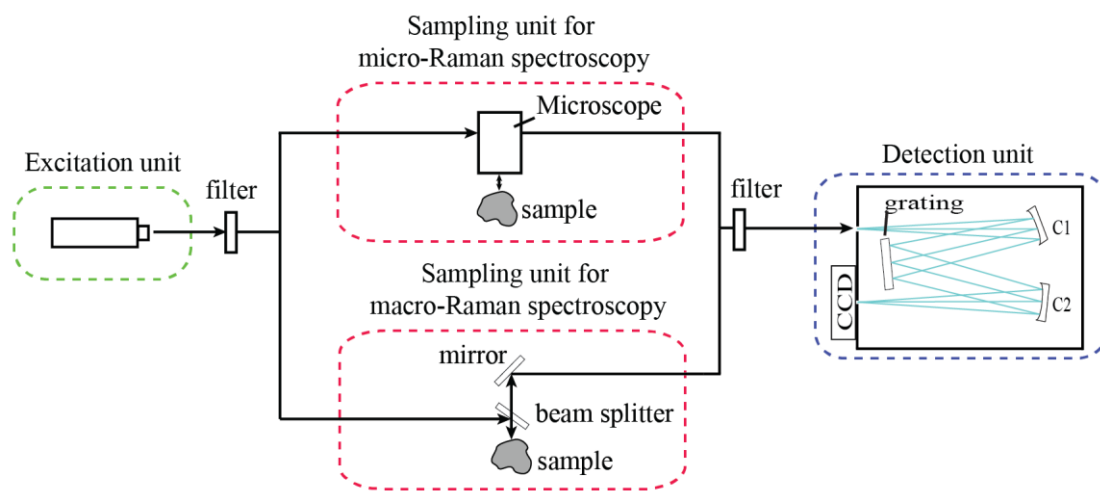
Sampling unit for micro-Raman spectroscopy

Microscope

sample

Excitation unit

filter

filter

Detection unit

grating

C1

C2

CCD

Sampling unit for macro-Raman spectroscopy

mirror

beam splitter

sample